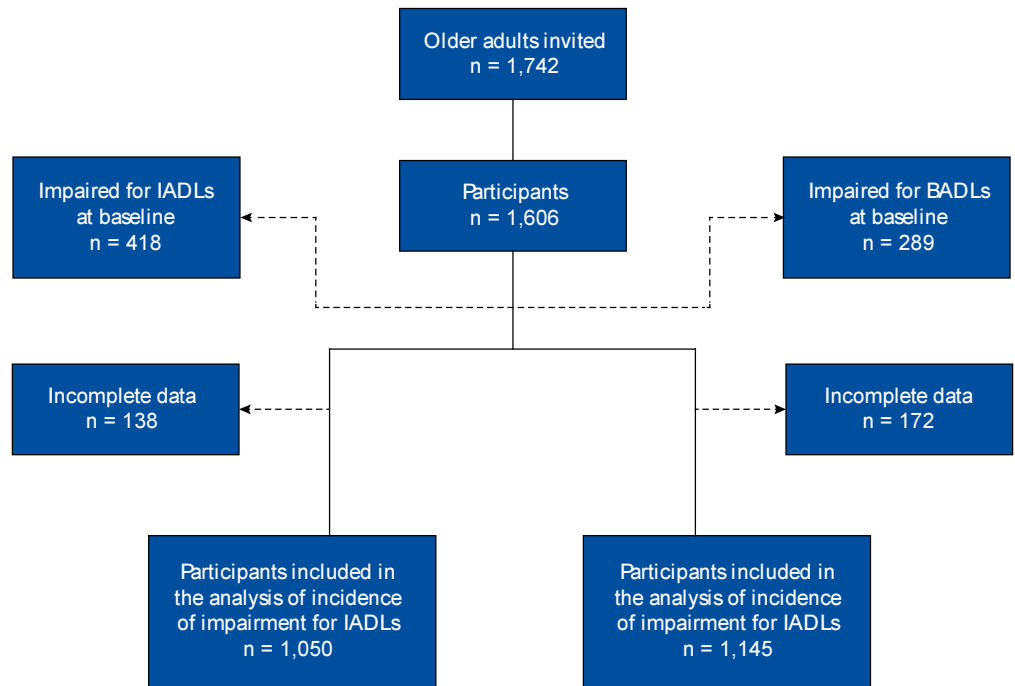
Older adults invited
n = 1,742

Impaired for IADLs at baseline
n = 418

Participants
n = 1,606

Impaired for BADLs at baseline
n = 289

Incomplete data
n = 138

Incomplete data
n = 172

Participants included in the analysis of incidence of impairment for IADLs
n = 1,050

Participants included in the analysis of incidence of impairment for IADLs
n = 1,145